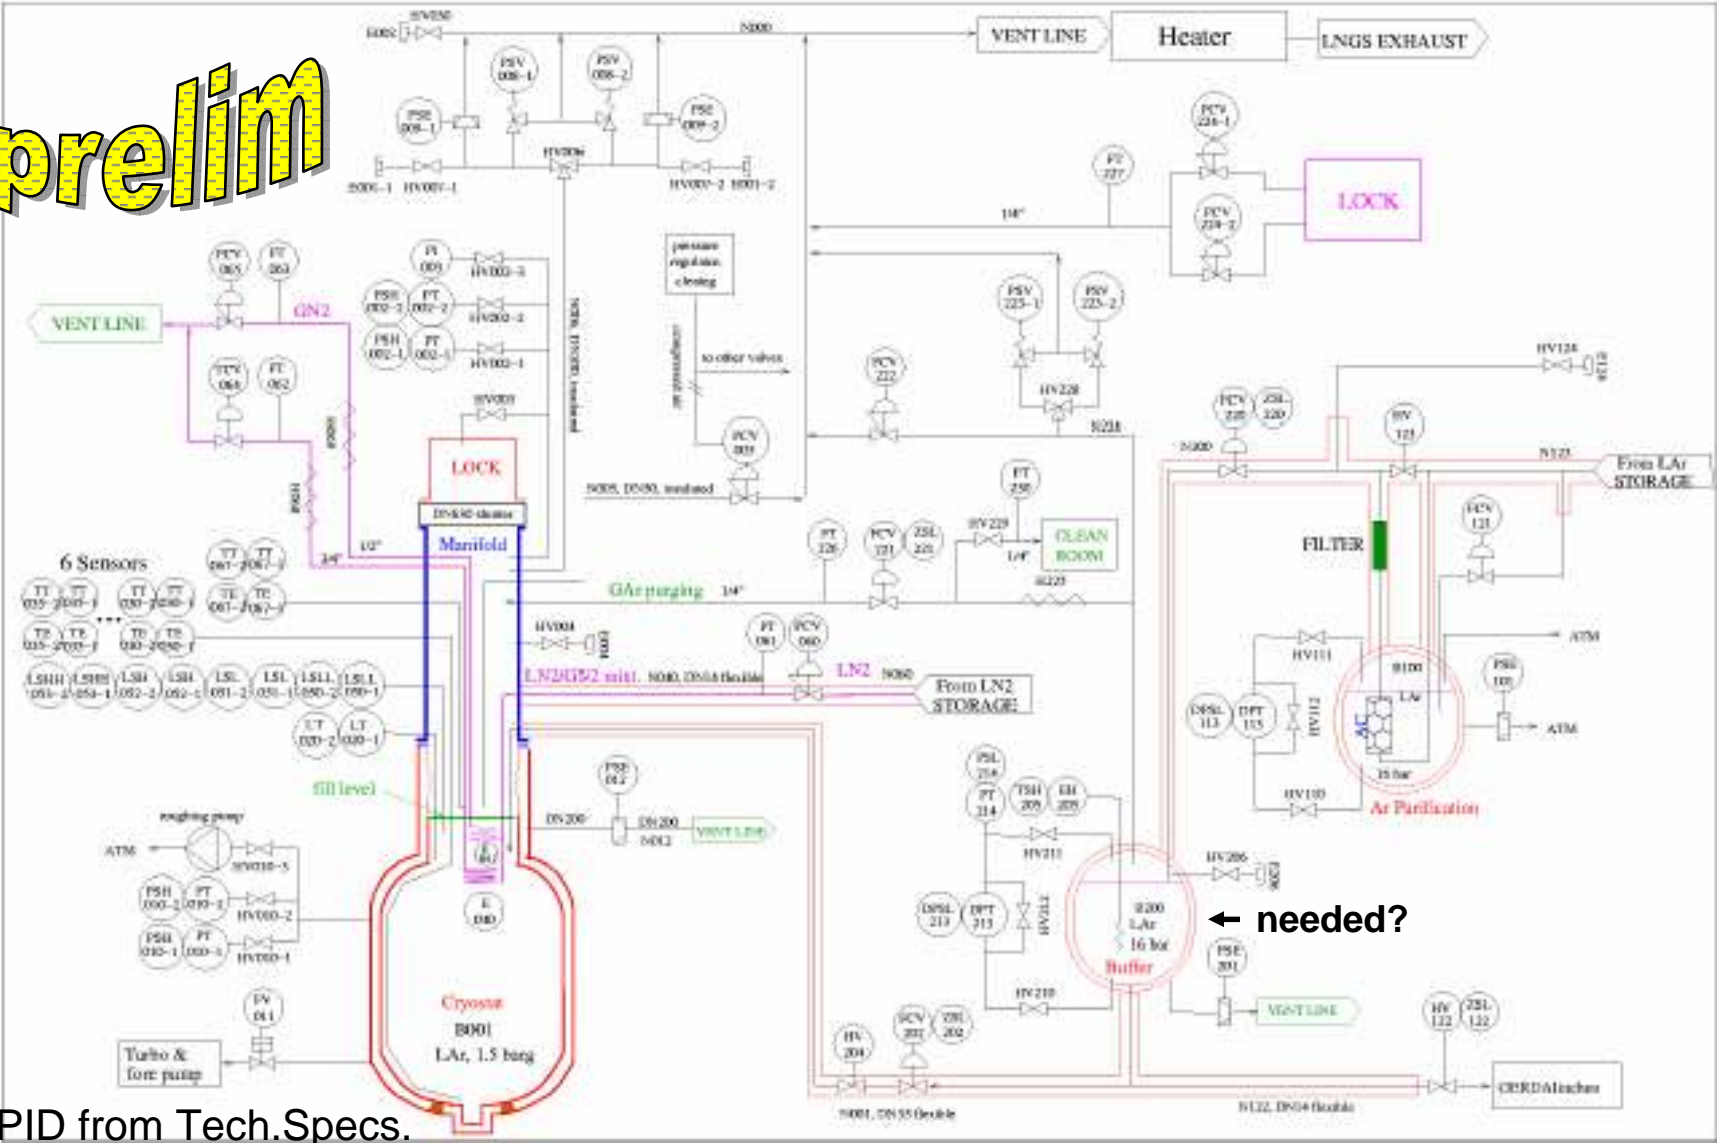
prelim

VENT LINE

Heater

LNGS EXHAUST

N000

PSV 008-1

PSV 008-2

PSE 008-1

PSE 009-2

HV006

HV007-1

HV007-2

PCV 224-1

PCV 224-2

LOCK

PT 227

1/4"

PCV 065

PT 063

GN2

VENT LINE

PI 009

PSH 002-2

PT 002-2

PSH 002-1

PT 002-1

HV002-3

HV002-2

HV002-1

pressure regulation, closing

to other valves

PSV 223-1

PSV 223-2

HV228

PCV 222

TCV 064

PT 062

HV003

PCV 009

LOCK

DN630 cleaner

Manifold

N005, DN50, insulated

PCV 225

HV 121

N121

From LAr STORAGE

PT 230

HV229

CLEAN ROOM

6 Sensors

PT 226

PCV 221

ZSL 221

FILTER

PCV 121

GAr purging

1/4"

HV004

PT 061

PCV 060

LN2/GN2 mixt.

LN2

From LN2 STORAGE

HV111

ATM

B100

LAr

AC

DPSL 113

DPT 113

HV112

PSE 105

ATM

16 bar

HV110

Ar Purification

fill level

PSE 012

roughing pump

ATM

HV010-3

DN200

DN200

VENT LINE

PSL 214

PT 214

TSH 205

EH 205

HV211

HV206

PSH 010-2

PT 010-2

HV010-2

PSH 010-1

PT 010-1

HV010-1

DPSL 213

DPT 213

B200 LAr 16 bar

Buffer

← needed?

PSE 201

VENT LINE

HV210

PV 011

Cryostat

B001

LAr, 1.5 barg

Turbo & fore pump

HV 204

PCV 202

ZSL 202

HV 122

ZSL 122

CERDA inches

N001, DN35 flexible

N122, DN34 flexible

PID from Tech.Specs.